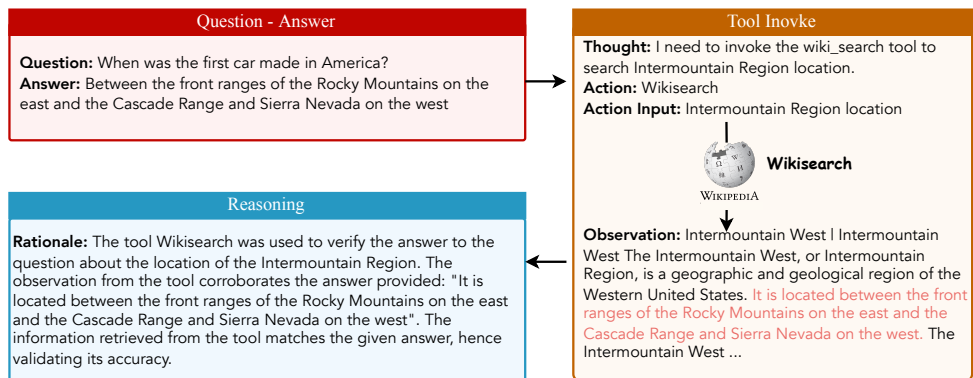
Question - Answer

**Question:** When was the first car made in America?
**Answer:** Between the front ranges of the Rocky Mountains on the east and the Cascade Range and Sierra Nevada on the west

Tool Inovke

**Thought:** I need to invoke the wiki_search tool to search Intermountain Region location.
**Action:** Wikisearch
**Action Input:** Intermountain Region location

Wikisearch

WIKIPEDIA

**Observation:** Intermountain West | Intermountain West The Intermountain West, or Intermountain Region, is a geographic and geological region of the Western United States. It is located between the front ranges of the Rocky Mountains on the east and the Cascade Range and Sierra Nevada on the west. The Intermountain West ...

Reasoning

**Rationale:** The tool Wikisearch was used to verify the answer to the question about the location of the Intermountain Region. The observation from the tool corroborates the answer provided: "It is located between the front ranges of the Rocky Mountains on the east and the Cascade Range and Sierra Nevada on the west". The information retrieved from the tool matches the given answer, hence validating its accuracy.